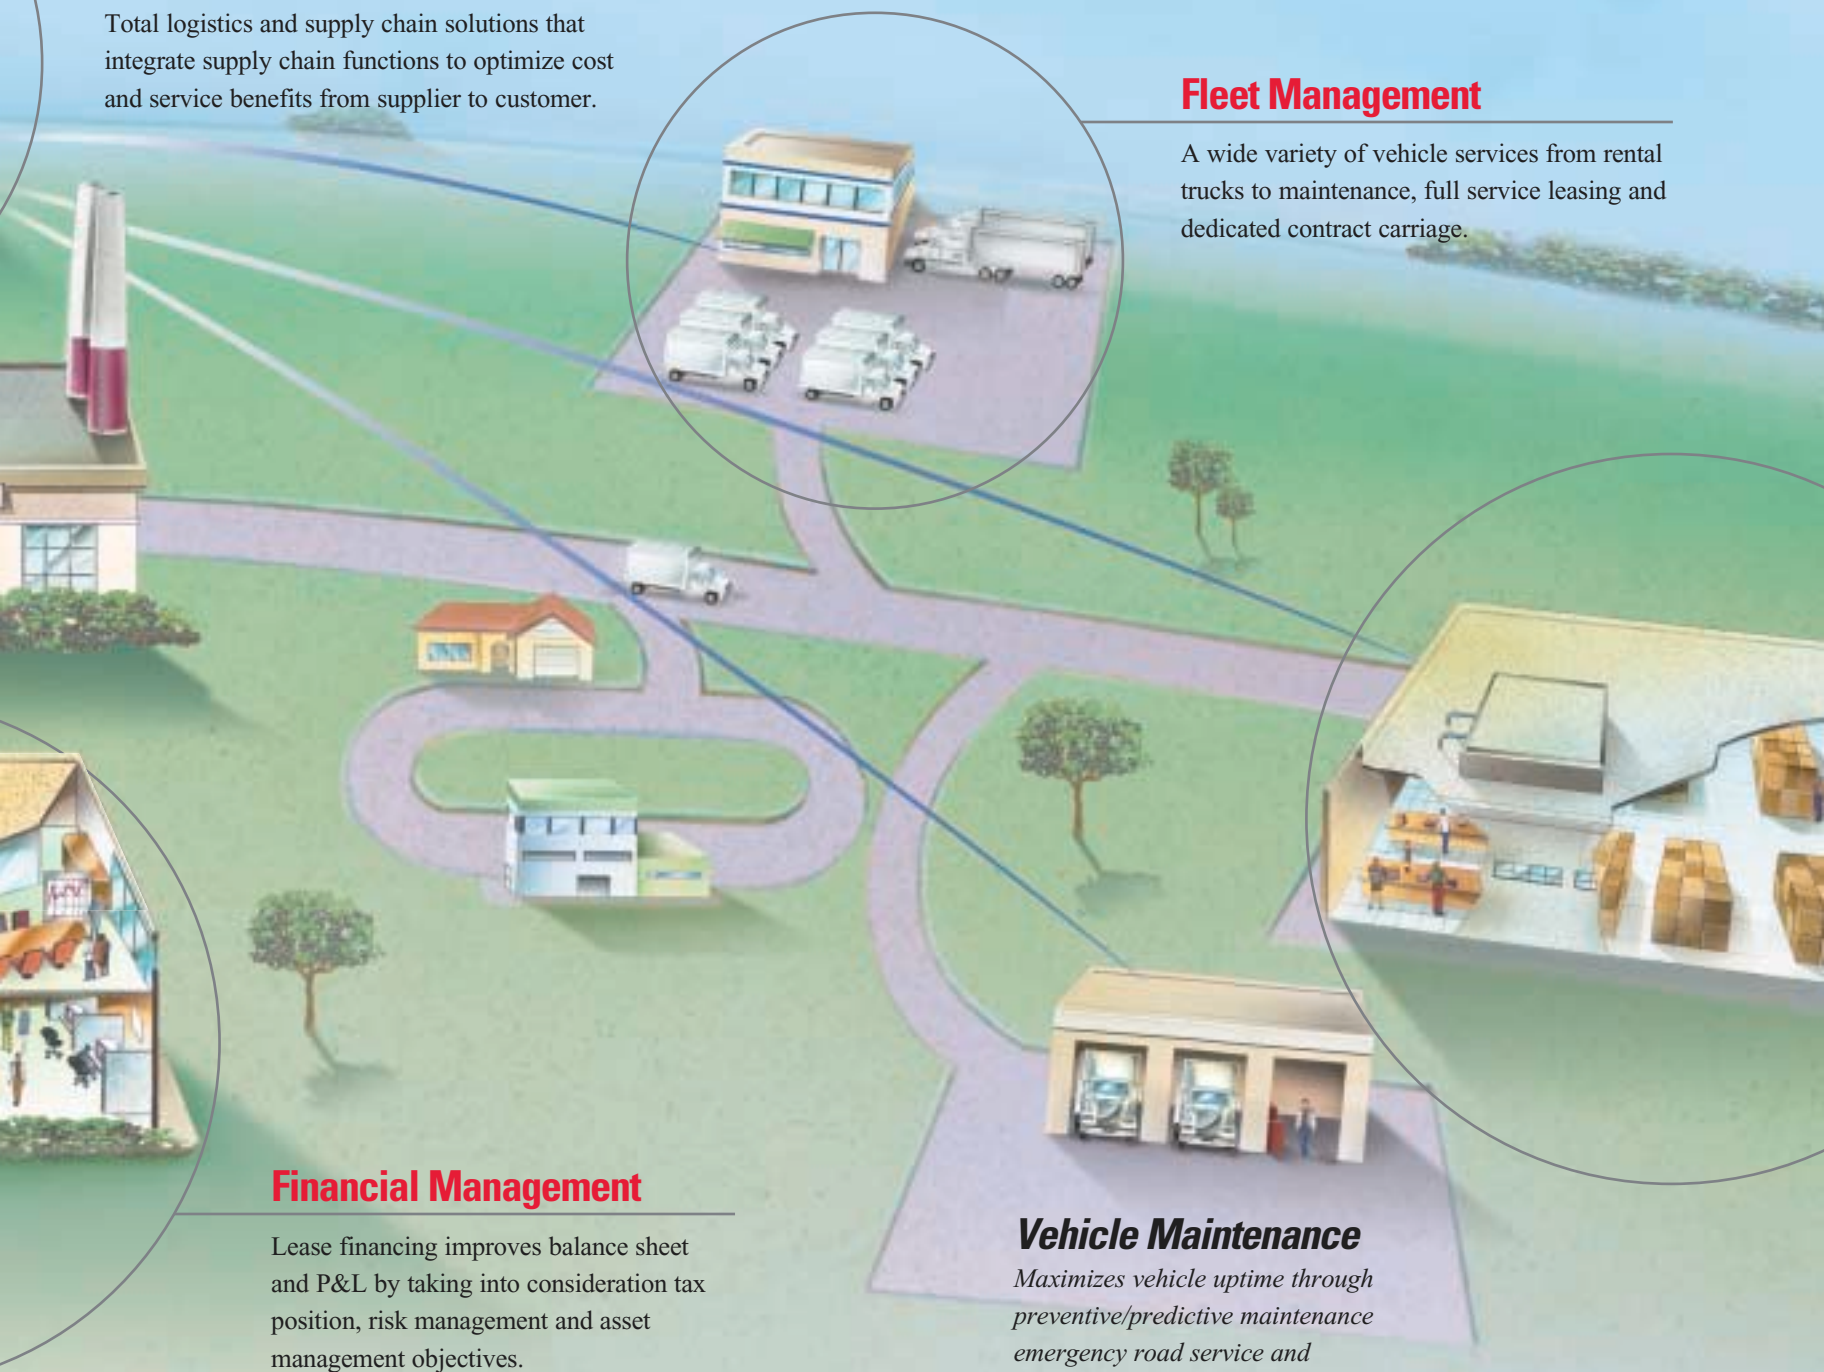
Total logistics and supply chain solutions that integrate supply chain functions to optimize cost and service benefits from supplier to customer.

Fleet Management

A wide variety of vehicle services from rental trucks to maintenance, full service leasing and dedicated contract carriage.

Financial Management

Lease financing improves balance sheet and P&L by taking into consideration tax position, risk management and asset management objectives.

Vehicle Maintenance

Maximizes vehicle uptime through preventive/predictive maintenance emergency road service and